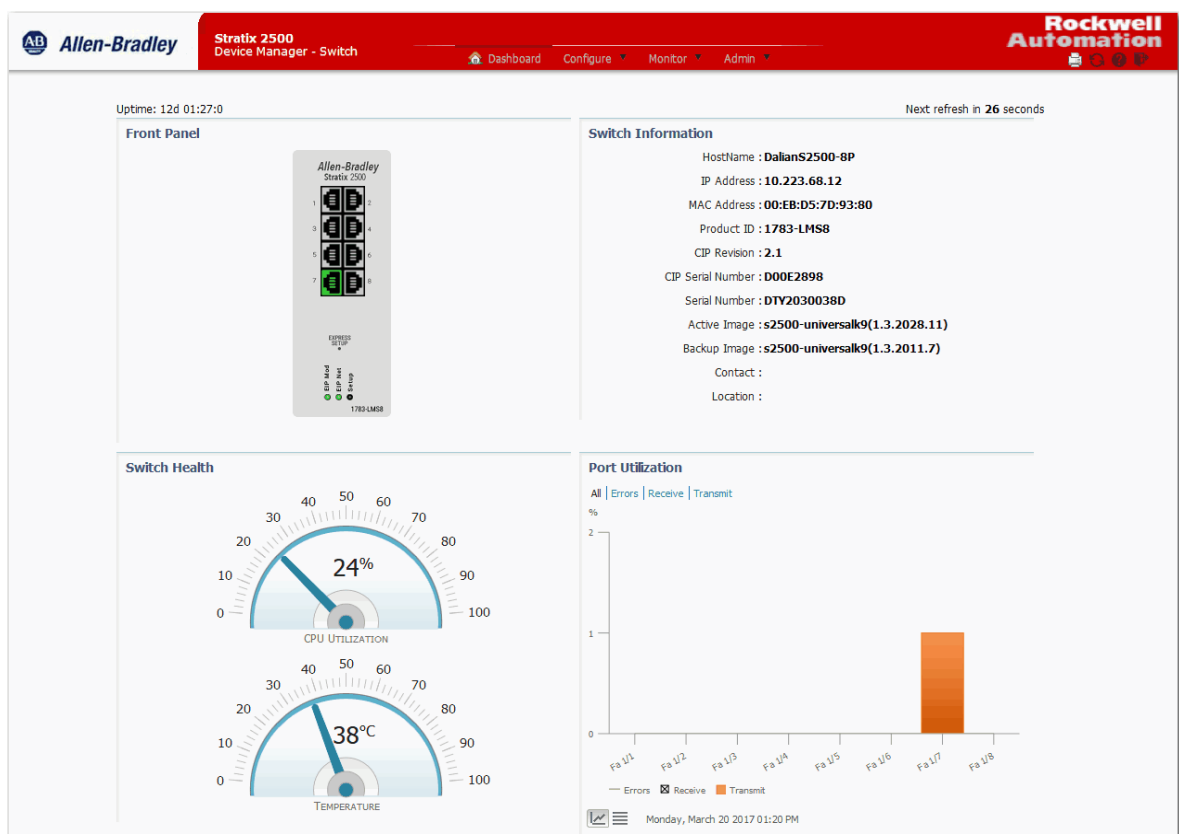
AB Allen-Bradley

Stratix 2500
Device Manager - Switch

Dashboard Configure Monitor Admin

Rockwell Automation

Uptime: 12d 01:27:0

Next refresh in 26 seconds

Front Panel

Allen-Bradley
Stratix 2500

1 2
3 4
5 6
7 8

EXPRESS SETUP

EIP Mod EIP Net Setup

1783-LMS8

Switch Information

HostName : DalianS2500-8P
IP Address : 10.223.68.12
MAC Address : 00:EB:D5:7D:93:80
Product ID : 1783-LMS8
CIP Revision : 2.1
CIP Serial Number : D00E2898
Serial Number : DTY2030038D
Active Image : s2500-universalk9(1.3.2028.11)
Backup Image : s2500-universalk9(1.3.2011.7)
Contact :
Location :

Switch Health

0 10 20 30 40 50 60 70 80 90 100
24%
CPU UTILIZATION

0 10 20 30 40 50 60 70 80 90 100
38°C
TEMPERATURE

Port Utilization

All | Errors | Receive | Transmit

%
2
1
0

Fa 1/1 Fa 1/2 Fa 1/3 Fa 1/4 Fa 1/5 Fa 1/6 Fa 1/7 Fa 1/8

Errors Receive Transmit

Monday, March 20 2017 01:20 PM